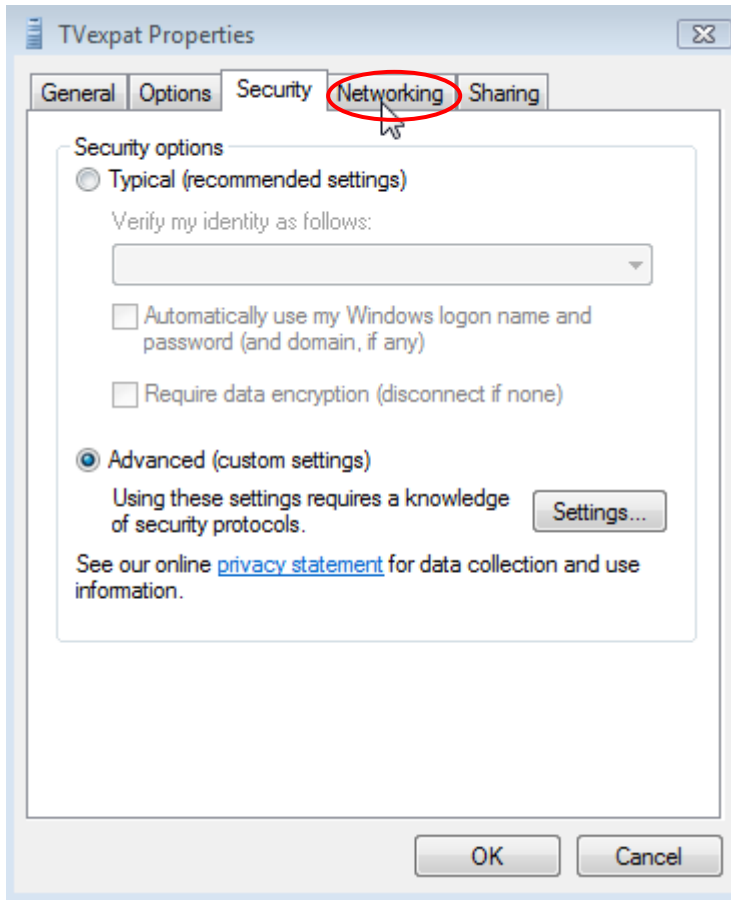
TVexpat Properties

General Options Security Networking Sharing

Security options

Typical (recommended settings)

Verify my identity as follows:

Automatically use my Windows logon name and password (and domain, if any)

Require data encryption (disconnect if none)

Advanced (custom settings)

Using these settings requires a knowledge of security protocols.

Settings...

See our online privacy statement for data collection and use information.

OK Cancel